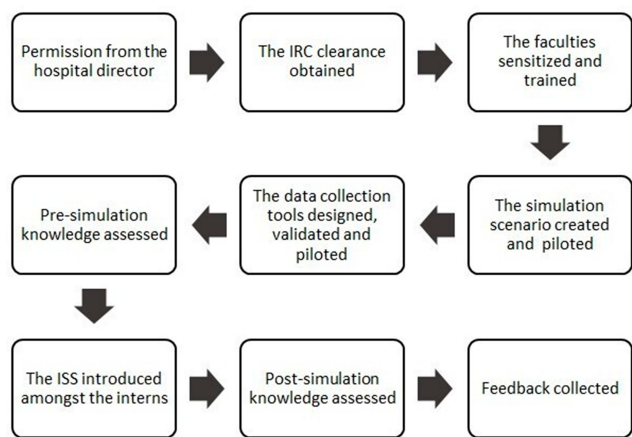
Permission from the hospital director

The IRC clearance obtained

The faculties sensitized and trained

The simulation scenario created and piloted

The data collection tools designed, validated and piloted

Pre-simulation knowledge assessed

The ISS introduced amongst the interns

Post-simulation knowledge assessed

Feedback collected